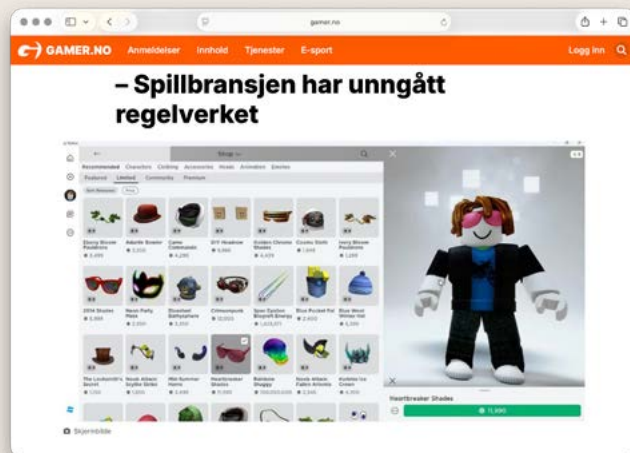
gamer.no

GAMER.NO Anmeldelser Innhold Tjenester E-sport Logg inn

– Spillbransjen har unngått regelverket

Shop

Recommended Characters Clothing Accessories Heads Animations Emotes

Featured Limited Community Premium

Heartbreaker Shades

Skjermbilde